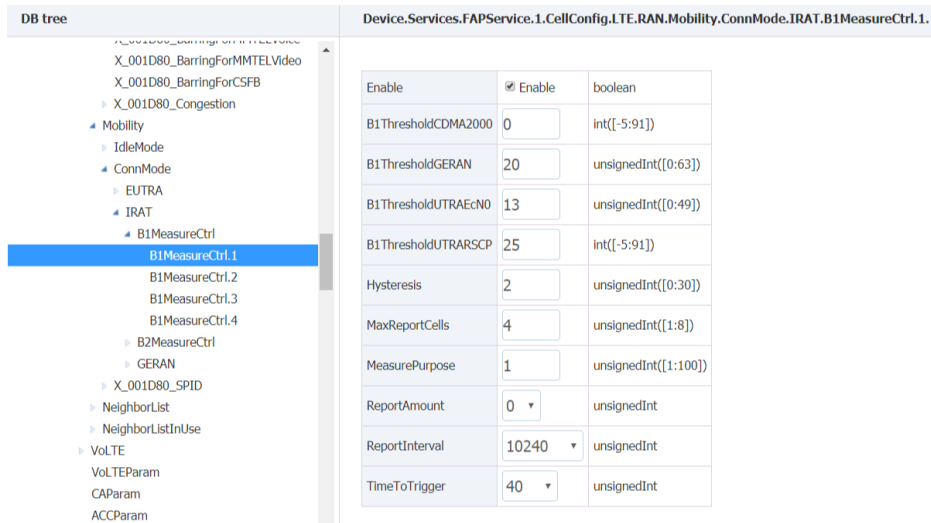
DB tree

X_001D80_BarringForMMTELVoice
X_001D80_BarringForMMTELVideo
X_001D80_BarringForCSFB
X_001D80_Congestion
Mobility
IdleMode
ConnMode
EUTRA
IRAT
B1MeasureCtrl
B1MeasureCtrl.1
B1MeasureCtrl.2
B1MeasureCtrl.3
B1MeasureCtrl.4
B2MeasureCtrl
GERAN
X_001D80_SPID
NeighborList
NeighborListInUse
VoLTE
VoLTEParam
CAParam
ACCParam

Device.Services.FAPService.1.CellConfig.LTE.RAN.Mobility.ConnMode.IRAT.B1MeasureCtrl.1.

| Enable | Enable | boolean |
|---|---|---|
| B1ThresholdCDMA2000 | 0 | int([-5:91]) |
| B1ThresholdGERAN | 20 | unsignedInt([0:63]) |
| B1ThresholdUTRAEcN0 | 13 | unsignedInt([0:49]) |
| B1ThresholdUTRARSCP | 25 | int([-5:91]) |
| Hysteresis | 2 | unsignedInt([0:30]) |
| MaxReportCells | 4 | unsignedInt([1:8]) |
| MeasurePurpose | 1 | unsignedInt([1:100]) |
| ReportAmount | 0 | unsignedInt |
| ReportInterval | 10240 | unsignedInt |
| TimeToTrigger | 40 | unsignedInt |